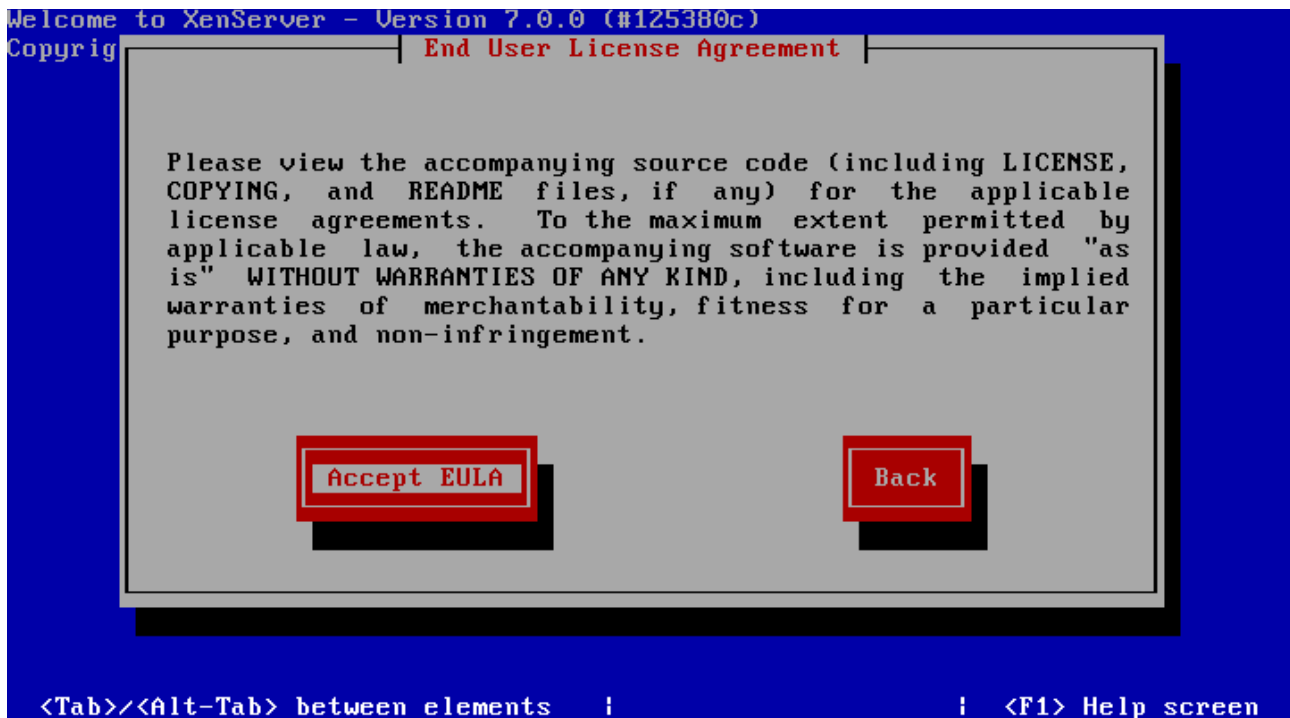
Welcome to XenServer - Version 7.0.0 (#125380c)
Copyrig

End User License Agreement

Please view the accompanying source code (including LICENSE, COPYING, and README files, if any) for the applicable license agreements. To the maximum extent permitted by applicable law, the accompanying software is provided "as is" WITHOUT WARRANTIES OF ANY KIND, including the implied warranties of merchantability, fitness for a particular purpose, and non-infringement.

Accept EULA

Back

<Tab>/<Alt-Tab> between elements | | <F1> Help screen